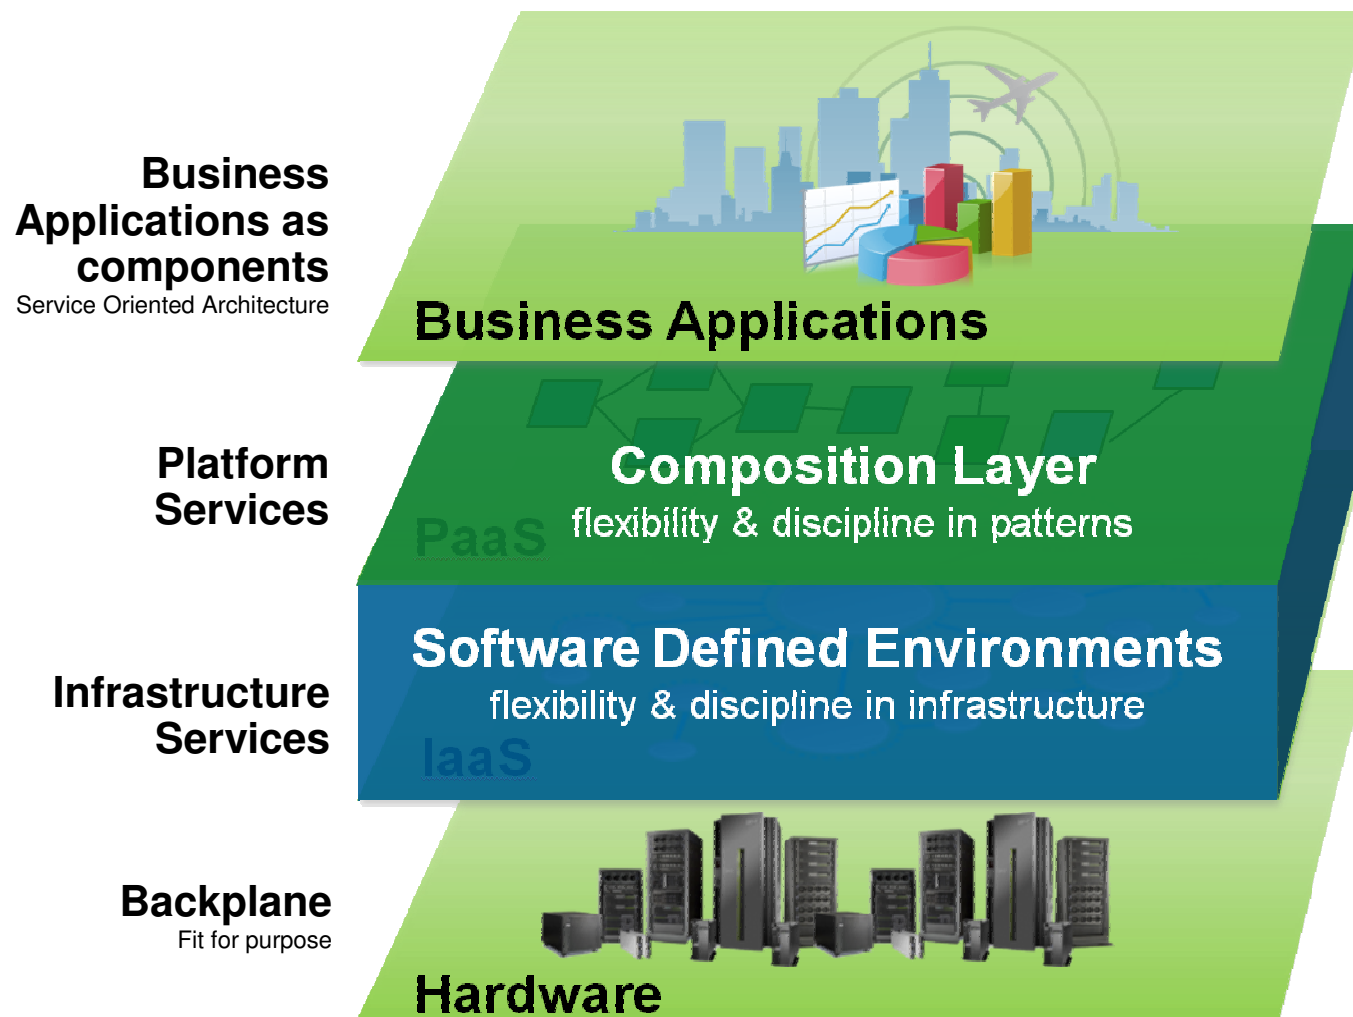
Business Applications as components
Service Oriented Architecture

Business Applications

Platform Services

Composition Layer
flexibility & discipline in patterns
PaaS

Infrastructure Services

Software Defined Environments
flexibility & discipline in infrastructure
IaaS

Backplane
Fit for purpose

Hardware